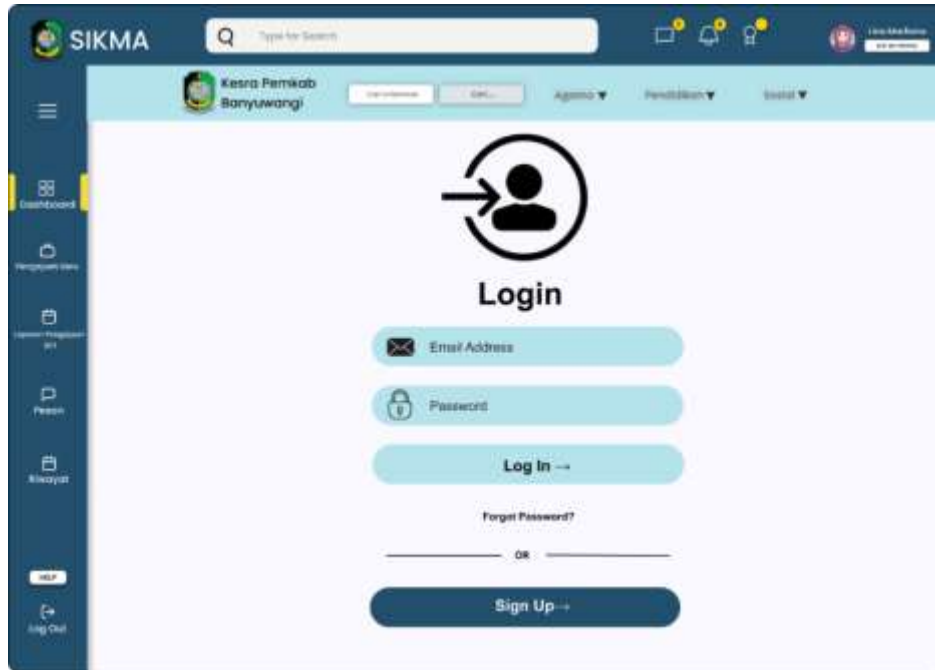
SIKMA

Type for Search

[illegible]

Kesra Pemkab Banyuwangi

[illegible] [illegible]

Agama ▼ Pendidikan ▼ Sosial ▼

Dashboard

Pengajuan Baru

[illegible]

Pesan

Riwayat

HELP

Log Out

Login

Email Address

Password

Log In →

Forgot Password?

OR

Sign Up→